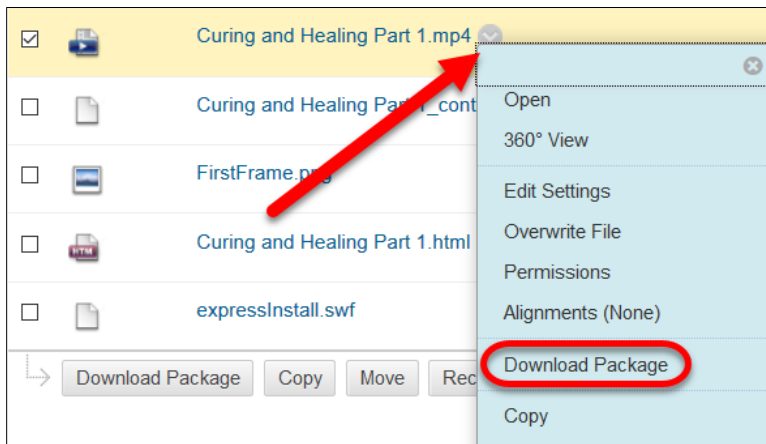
Curing and Healing Part 1.mp4

Curing and Healing Par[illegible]_cont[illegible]

FirstFrame.p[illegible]g

Curing and Healing Part 1.html

expressInstall.swf

HTM

Download Package | Copy | Move | Rec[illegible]

Open
360° View
Edit Settings
Overwrite File
Permissions
Alignments (None)
Download Package
Copy